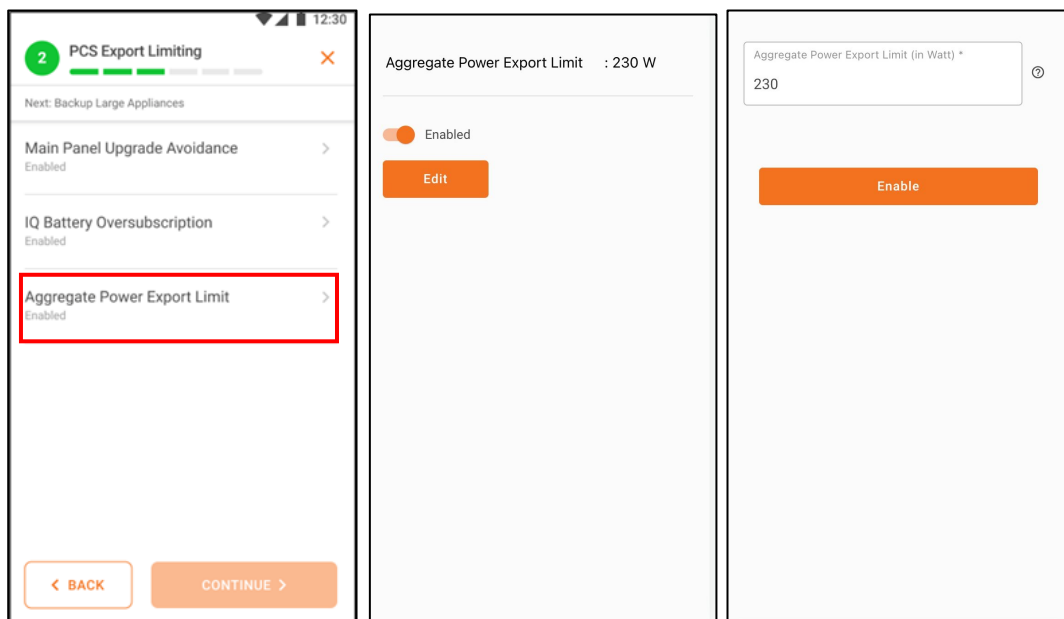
12:30

2 PCS Export Limiting ×

Next: Backup Large Appliances

Main Panel Upgrade Avoidance
Enabled

IQ Battery Oversubscription
Enabled

Aggregate Power Export Limit
Enabled

< BACK

CONTINUE >

Aggregate Power Export Limit : 230 W

Enabled

Edit

Aggregate Power Export Limit (in Watt) *
230

Enable